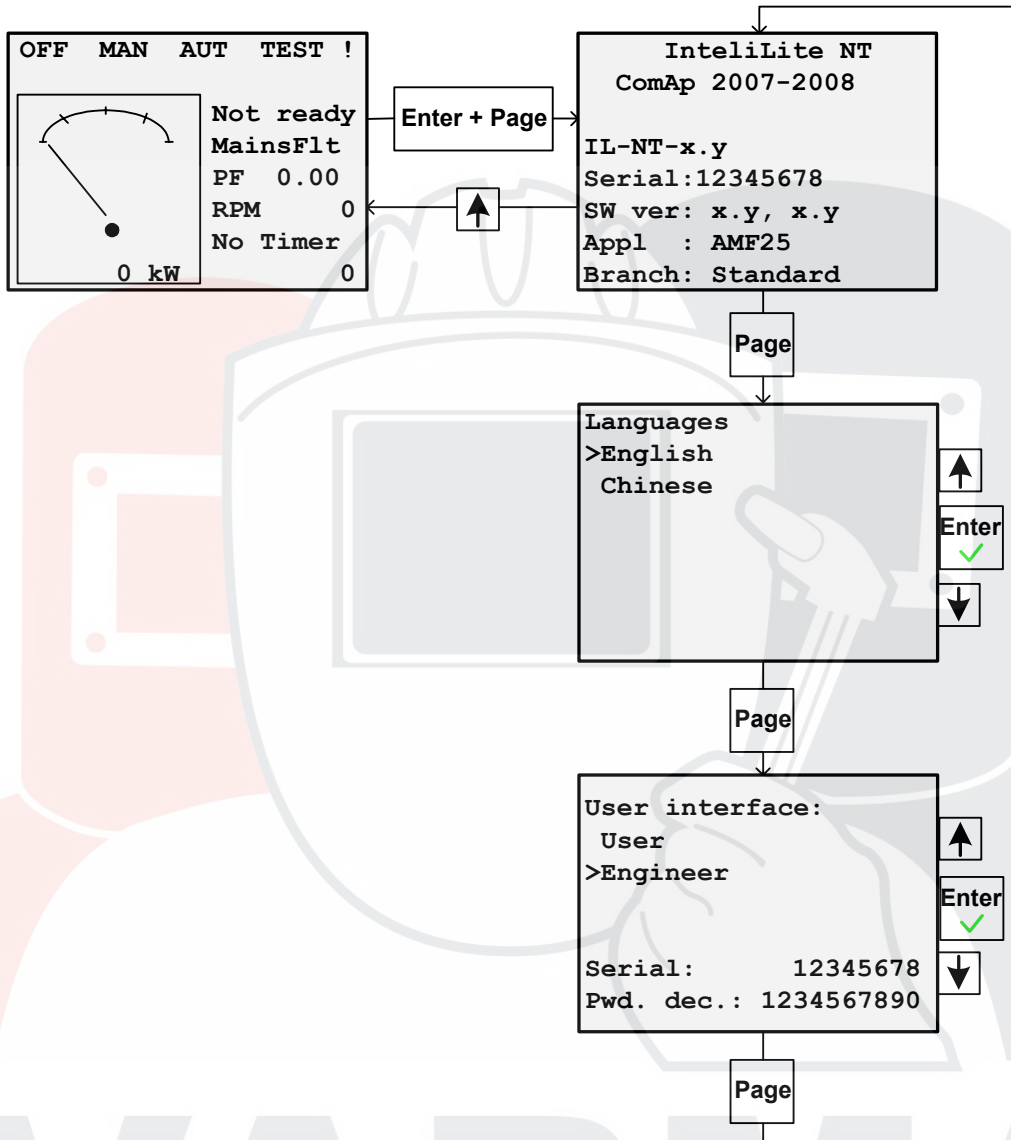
OFF MAN AUT TEST !

Not ready
MainsFlt
PF 0.00
RPM 0
No Timer
0 kW 0

Enter + Page

InteliLite NT
ComAp 2007-2008

IL-NT-x.y
Serial:12345678
SW ver: x.y, x.y
Appl : AMF25
Branch: Standard

Page

Languages
>English
Chinese

Enter

Page

User interface:
User
>Engineer

Serial: 12345678
Pwd. dec.: 1234567890

Enter

Page